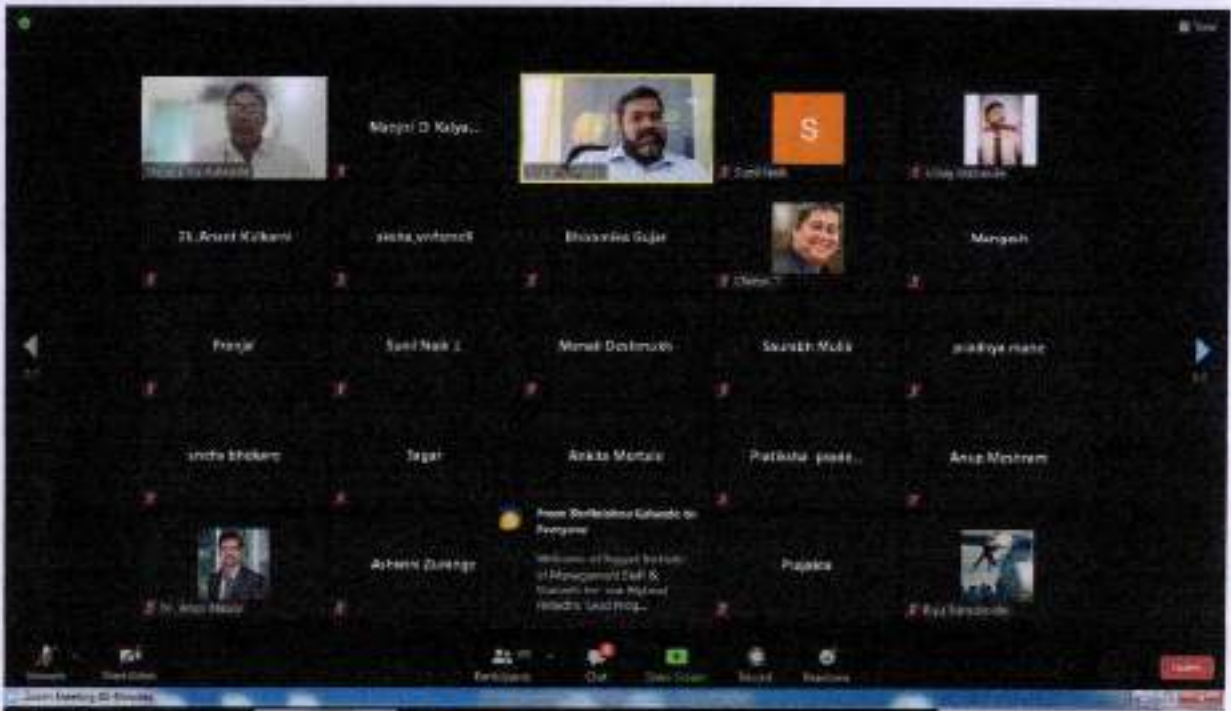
Manjiri D Kalya...

S

Dr. Anant Kulkarni
aksha_wvfsmcll
Bhoomika Gujar
Mangesh

Pranjal
Sunil Naik
Manali Deshmukh
Saurabh Mulik
pradnya mane

sneha bhokare
Sagar
Ankita Mortale
Pratiksha pawa...
Anup Meshram

From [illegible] to Everyone:
Welcome all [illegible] of Management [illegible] & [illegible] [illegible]...

Ashwini Zurange
Prajakta

Unmute
Start Video
Participants
Chat
Share Screen
Record
Reactions
Leave